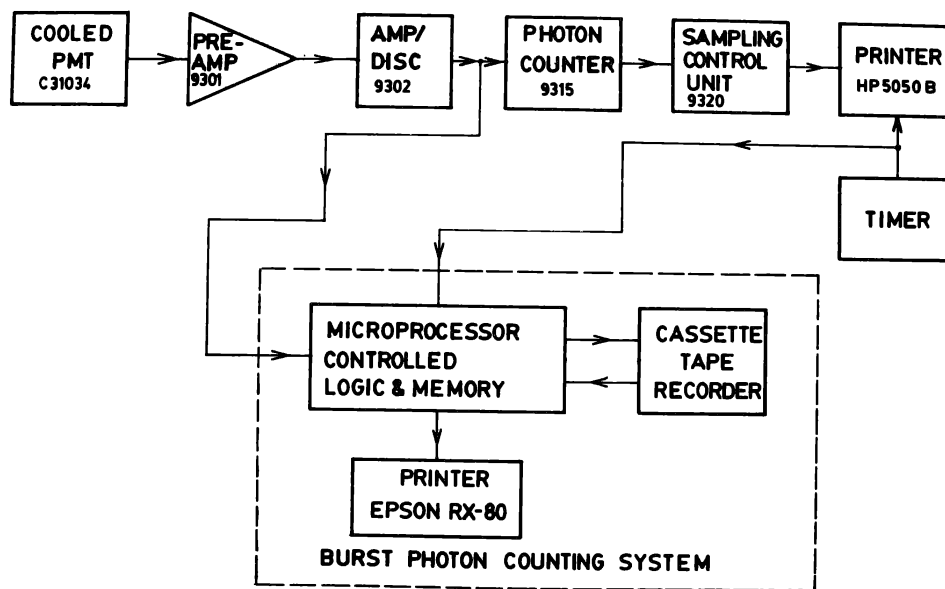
COOLED PMT C31034

PRE-AMP 9301

AMP/ DISC 9302

PHOTON COUNTER 9315

SAMPLING CONTROL UNIT 9320

PRINTER HP5050B

TIMER

MICROPROCESSOR CONTROLLED LOGIC & MEMORY

CASSETTE TAPE RECORDER

PRINTER EPSON RX-80

BURST PHOTON COUNTING SYSTEM